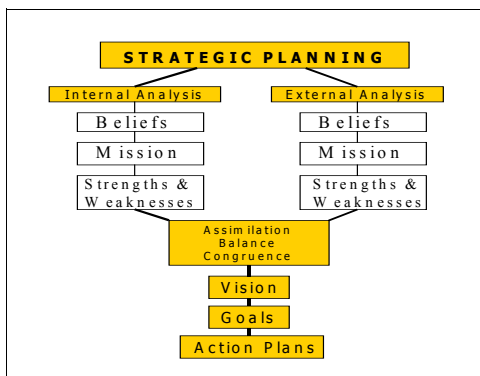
STRATEGIC PLANNING

Internal Analysis

Beliefs

Mission

Strengths & Weaknesses

External Analysis

Beliefs

Mission

Strengths & Weaknesses

Assimilation
Balance
Congruence

Vision

Goals

Action Plans